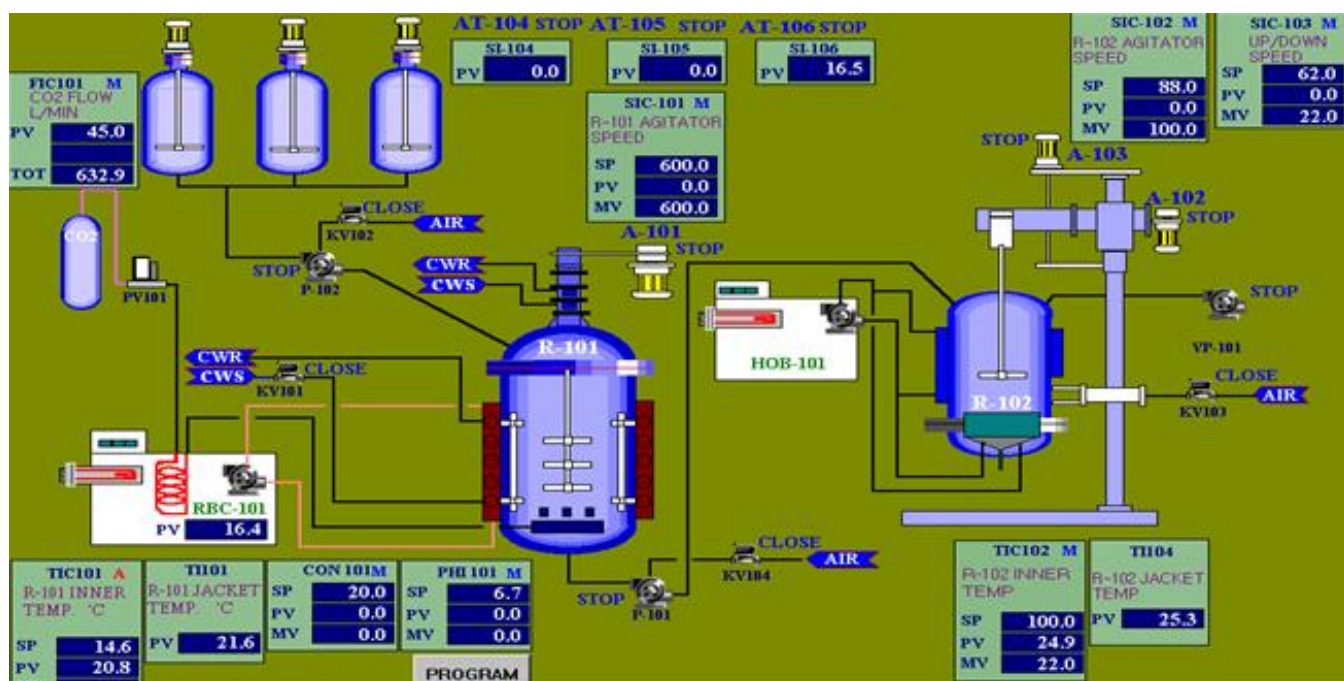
AT-104 STOP AT-105 STOP AT-106 STOP

SI-104
PV 0.0

SI-105
PV 0.0

SI-106
PV 16.5

SIC-102 M
R-102 AGITATOR SPEED
SP 88.0
PV 0.0
MV 100.0

SIC-103 M
UP/DOWN SPEED
SP 62.0
PV 0.0
MV 22.0

FIC101 M
CO2 FLOW L/MIN
PV 45.0
TOT 632.9

SIC-101 M
R-101 AGITATOR SPEED
SP 600.0
PV 0.0
MV 600.0

STOP A-103

A-102 STOP

CLOSE KV102 AIR

STOP P-102

CO2

PV101

CWR
CWS

A-101 STOP

HOB-101

STOP VP-101

R-101

CWR
CWS
CLOSE KV101

R-102

CLOSE KV103 AIR

RBC-101
PV 16.4

CLOSE KV104 AIR

STOP P-101

TIC101 A
R-101 INNER TEMP. °C
SP 14.6
PV 20.8

TI101
R-101 JACKET TEMP. °C
PV 21.6

CON 101M
SP 20.0
PV 0.0
MV 0.0

PHI 101 M
SP 6.7
PV 0.0
MV 0.0

PROGRAM

TIC102 M
R-102 INNER TEMP
SP 100.0
PV 24.9
MV 22.0

TI104
R-102 JACKET TEMP
PV 25.3